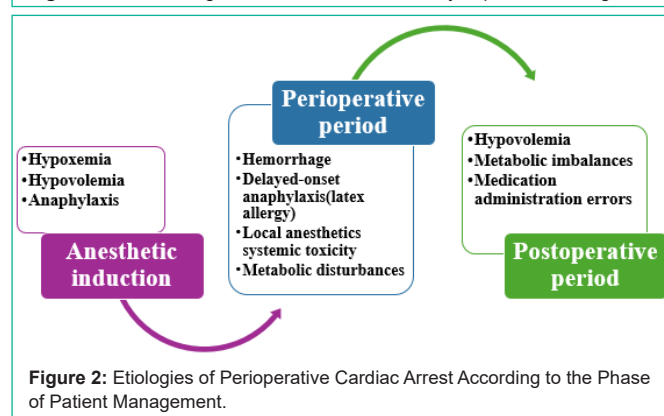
Perioperative period

•Hypoxemia
•Hypovolemia
•Anaphylaxis

Anesthetic induction

•Hemorrhage
•Delayed-onset anaphylaxis(latex allergy)
•Local anesthetics systemic toxicity
•Metabolic disturbances

•Hypovolemia
•Metabolic imbalances
•Medication administration errors

Postoperative period

**Figure 2:** Etiologies of Perioperative Cardiac Arrest According to the Phase of Patient Management.